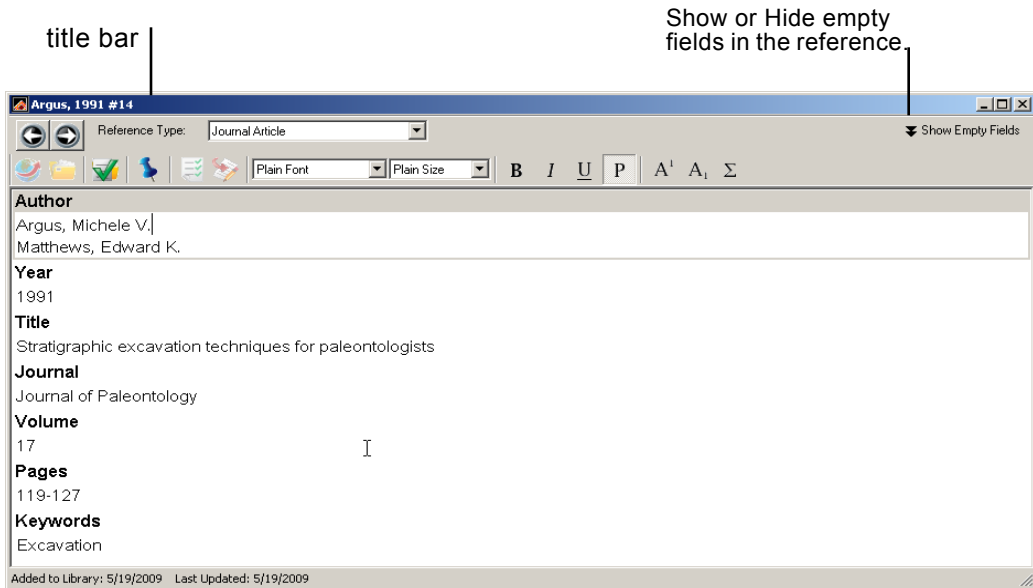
title bar

Show or Hide empty fields in the reference.

Argus, 1991 #14

Reference Type: Journal Article

Show Empty Fields

Plain Font Plain Size B I U P $A^1$ $A_1$ Σ

Author
Argus, Michele V.
Matthews, Edward K.
Year
1991
Title
Stratigraphic excavation techniques for paleontologists
Journal
Journal of Paleontology
Volume
17
Pages
119-127
Keywords
Excavation

Added to Library: 5/19/2009 Last Updated: 5/19/2009